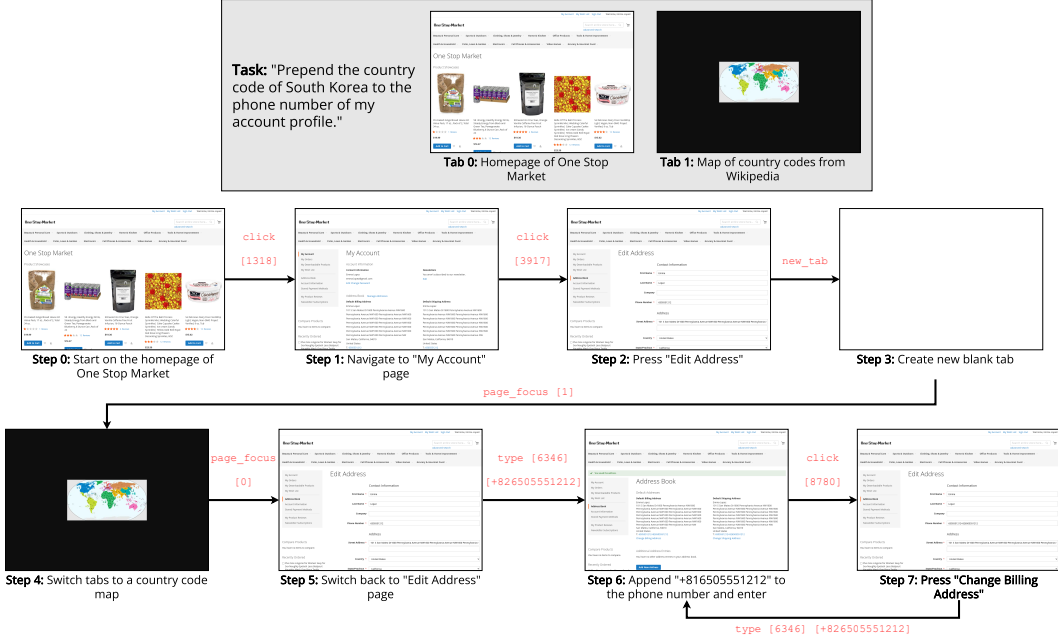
Task: "Prepend the country code of South Korea to the phone number of my account profile."

Tab 0: Homepage of One Stop Market

Tab 1: Map of country codes from Wikipedia

One Stop Market

click [1318]

click [3917]

new_tab

Step 0: Start on the homepage of One Stop Market

Step 1: Navigate to "My Account" page

Step 2: Press "Edit Address"

Step 3: Create new blank tab

page_focus [1]

page_focus [0]

type [6346] [+826505551212]

click [8780]

Step 4: Switch tabs to a country code map

Step 5: Switch back to "Edit Address" page

Step 6: Append "+816505551212" to the phone number and enter

Step 7: Press "Change Billing Address"

type [6346] [+826505551212]